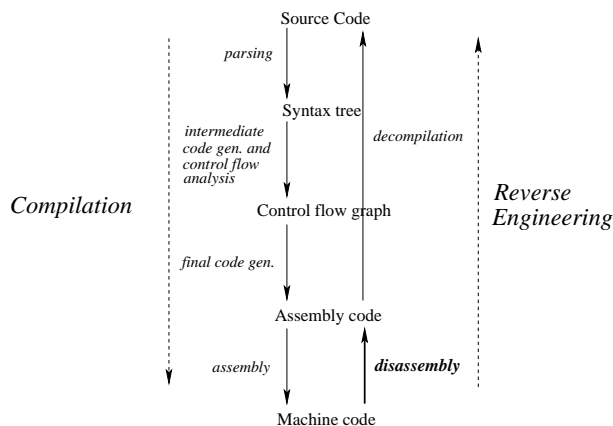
Source Code

parsing

Syntax tree

intermediate code gen. and control flow analysis

decompilation

Compilation

Control flow graph

Reverse Engineering

final code gen.

Assembly code

assembly

disassembly

Machine code